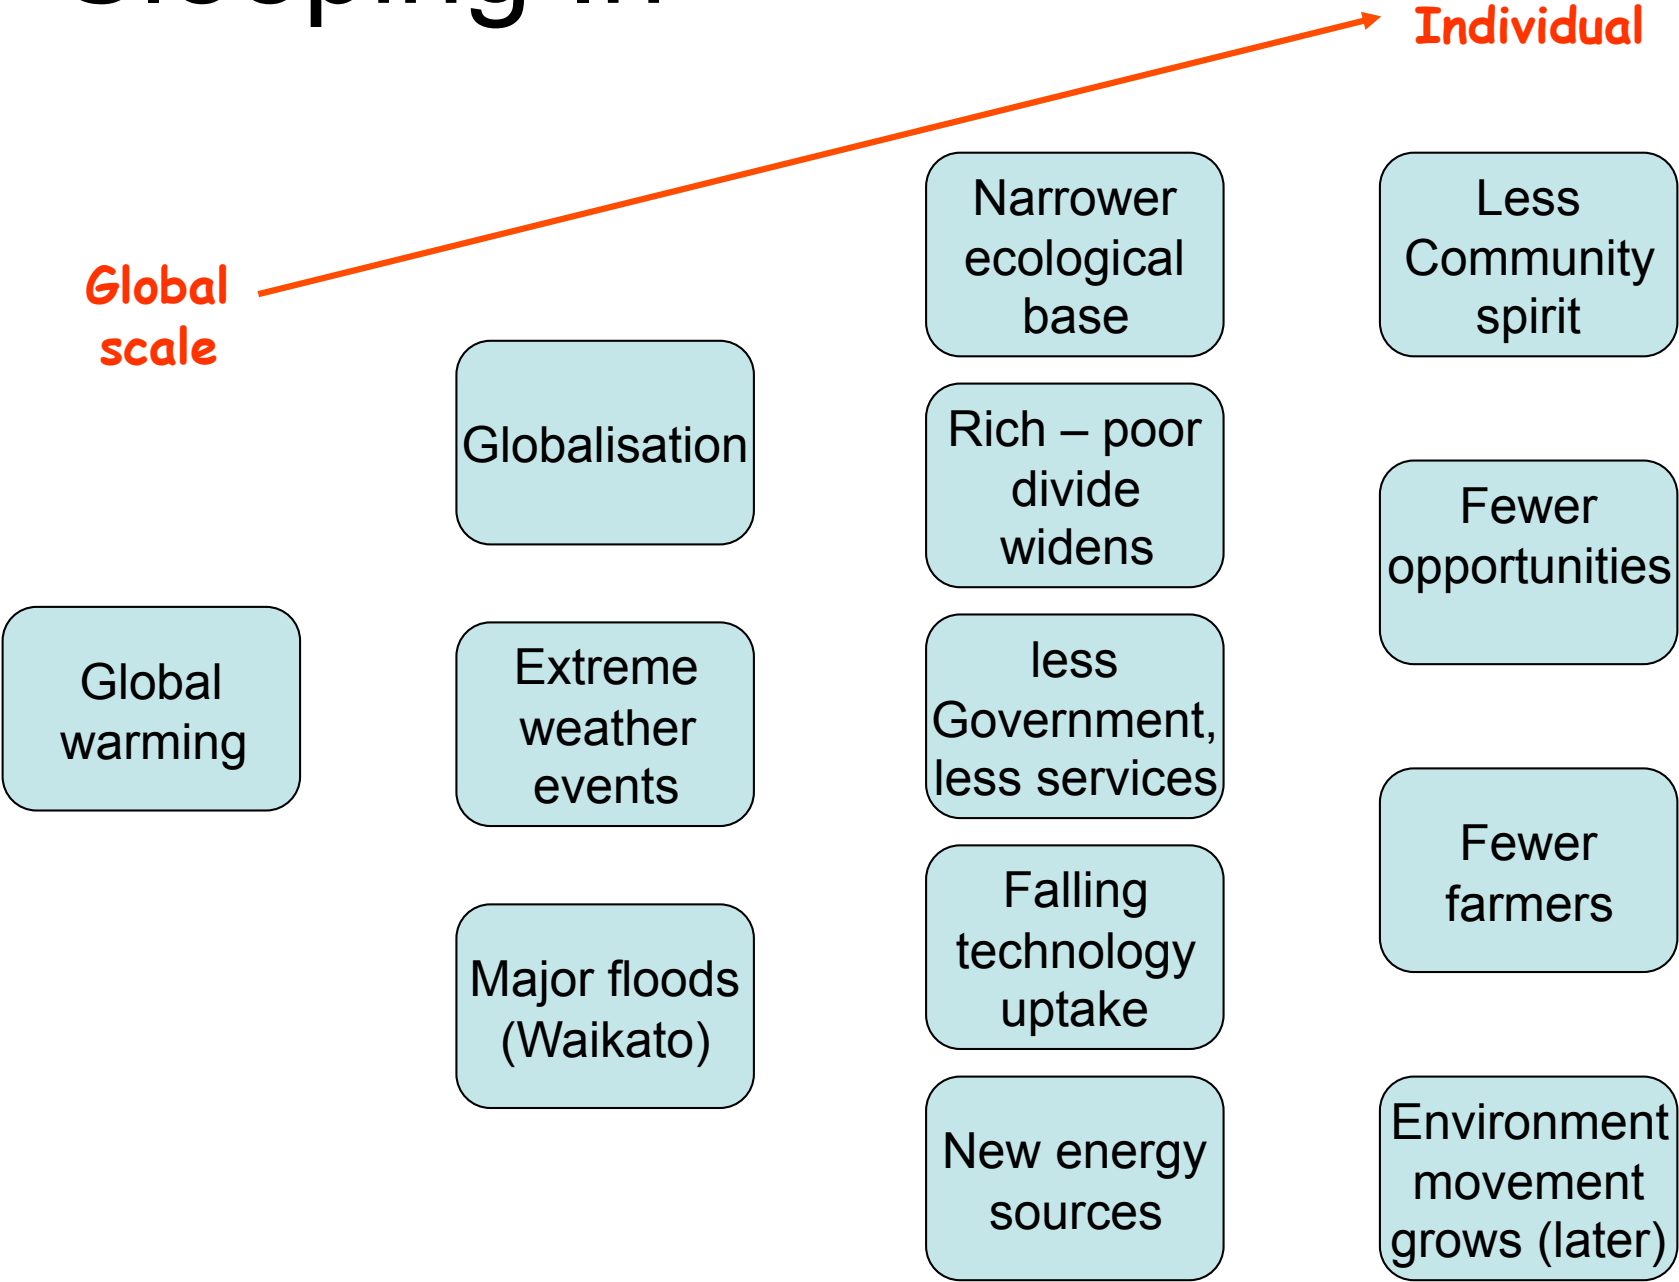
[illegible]

Individual

Global scale

Narrower ecological base

Less Community spirit

Globalisation

Rich – poor divide widens

Fewer opportunities

Global warming

Extreme weather events

less Government, less services

Fewer farmers

Falling technology uptake

Major floods (Waikato)

New energy sources

Environment movement grows (later)